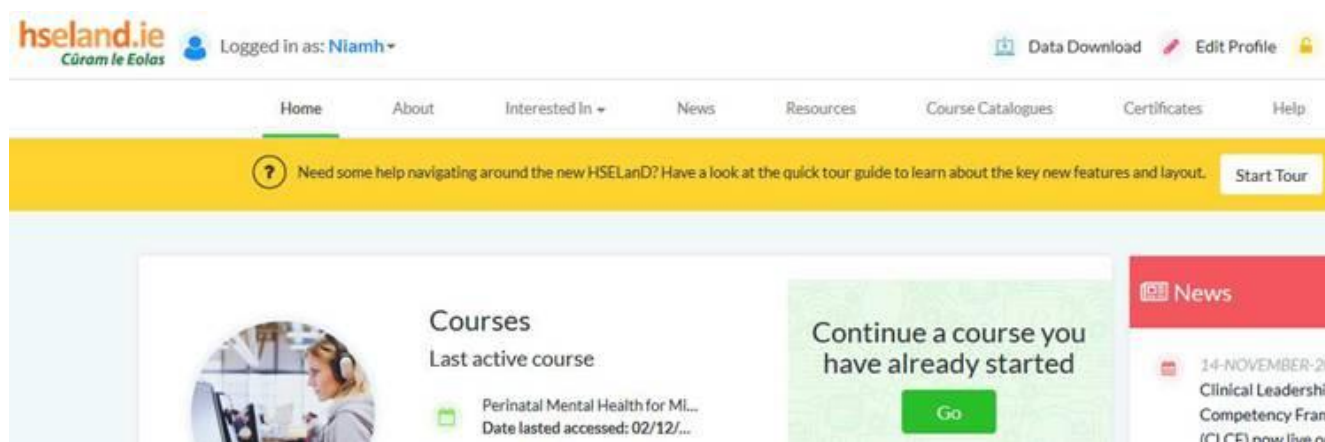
hseland.ie
Cúram le Eolas

Logged in as: Niamh

Data Download Edit Profile

Home About Interested In News Resources Course Catalogues Certificates Help

? Need some help navigating around the new HSELanD? Have a look at the quick tour guide to learn about the key new features and layout. Start Tour

Courses
Last active course
Perinatal Mental Health for Mi...
Date lasted accessed: 02/12/...

Continue a course you have already started
Go

News
14-NOVEMBER-2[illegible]
Clinical Leadershi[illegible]
Competency Fran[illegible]
(CLCF) now live o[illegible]